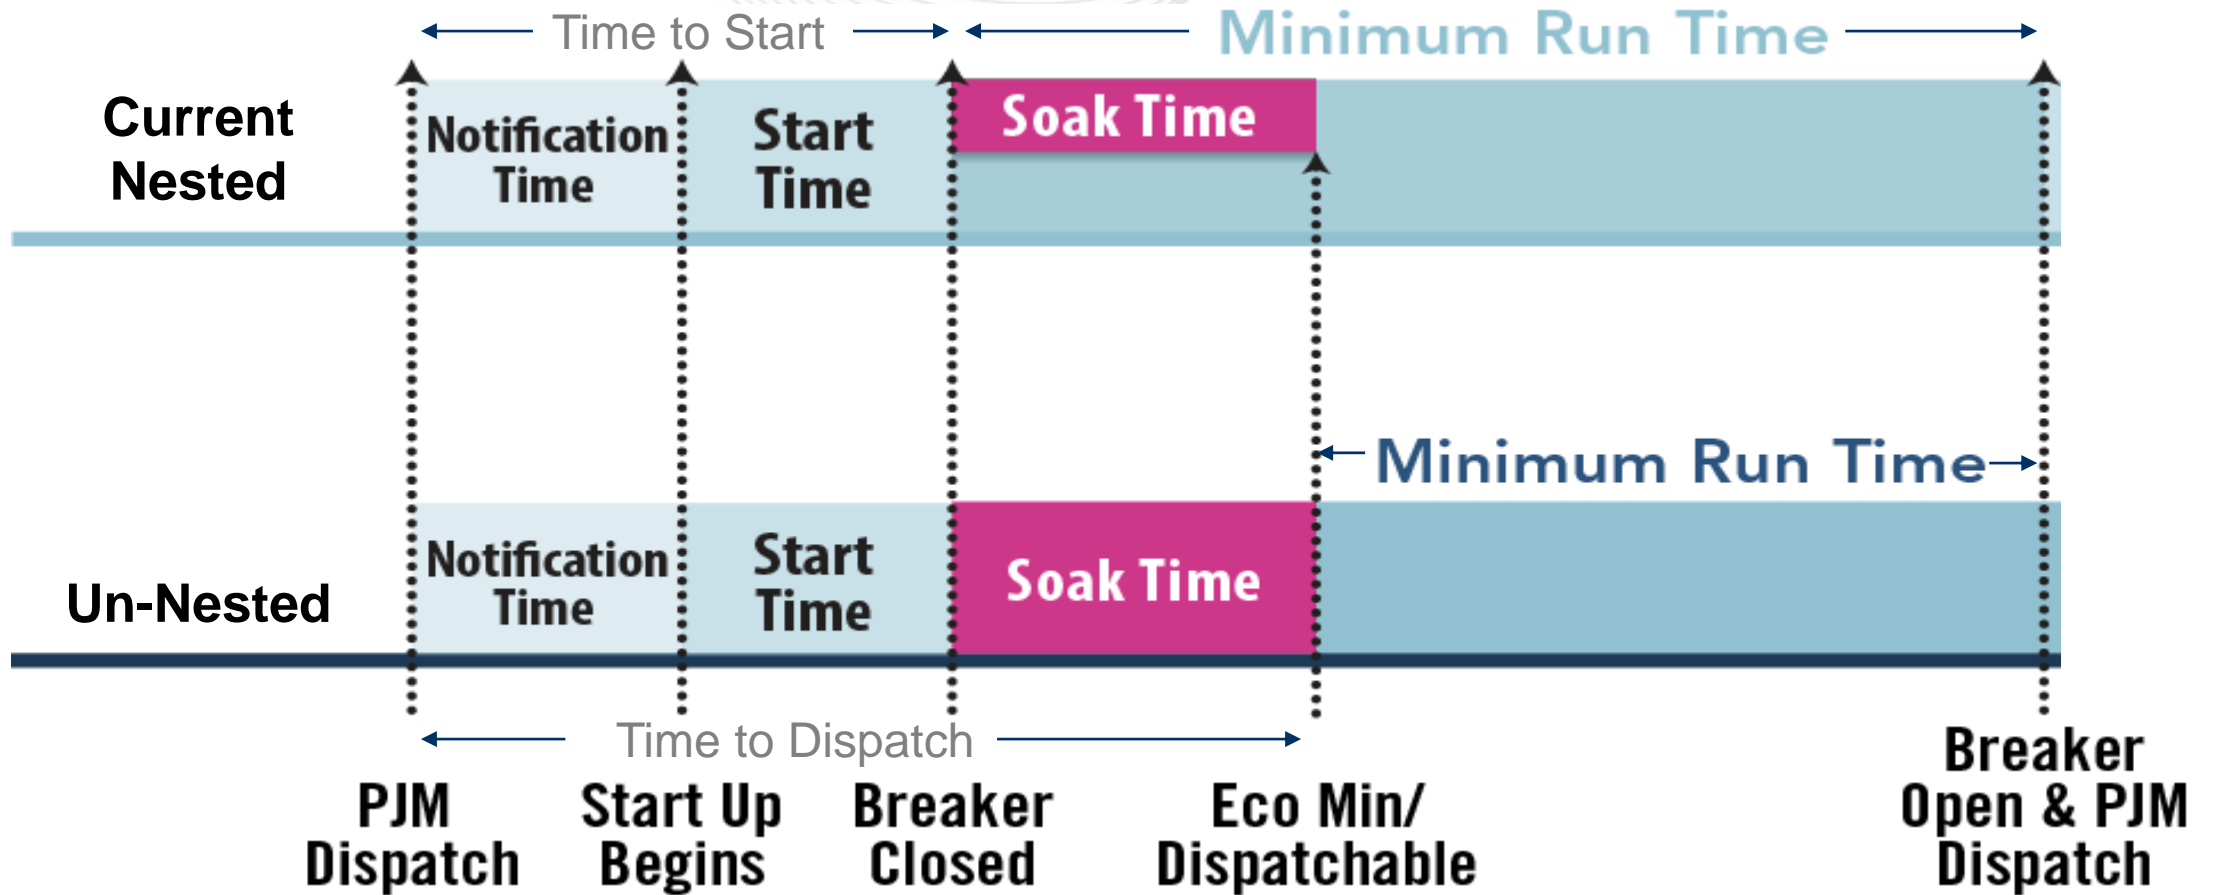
Time to Start

Minimum Run Time

Current Nested

Notification Time

Start Time

Soak Time

Minimum Run Time

Un-Nested

Notification Time

Start Time

Soak Time

Time to Dispatch

PJM Dispatch

Start Up Begins

Breaker Closed

Eco Min/ Dispatchable

Breaker Open & PJM Dispatch